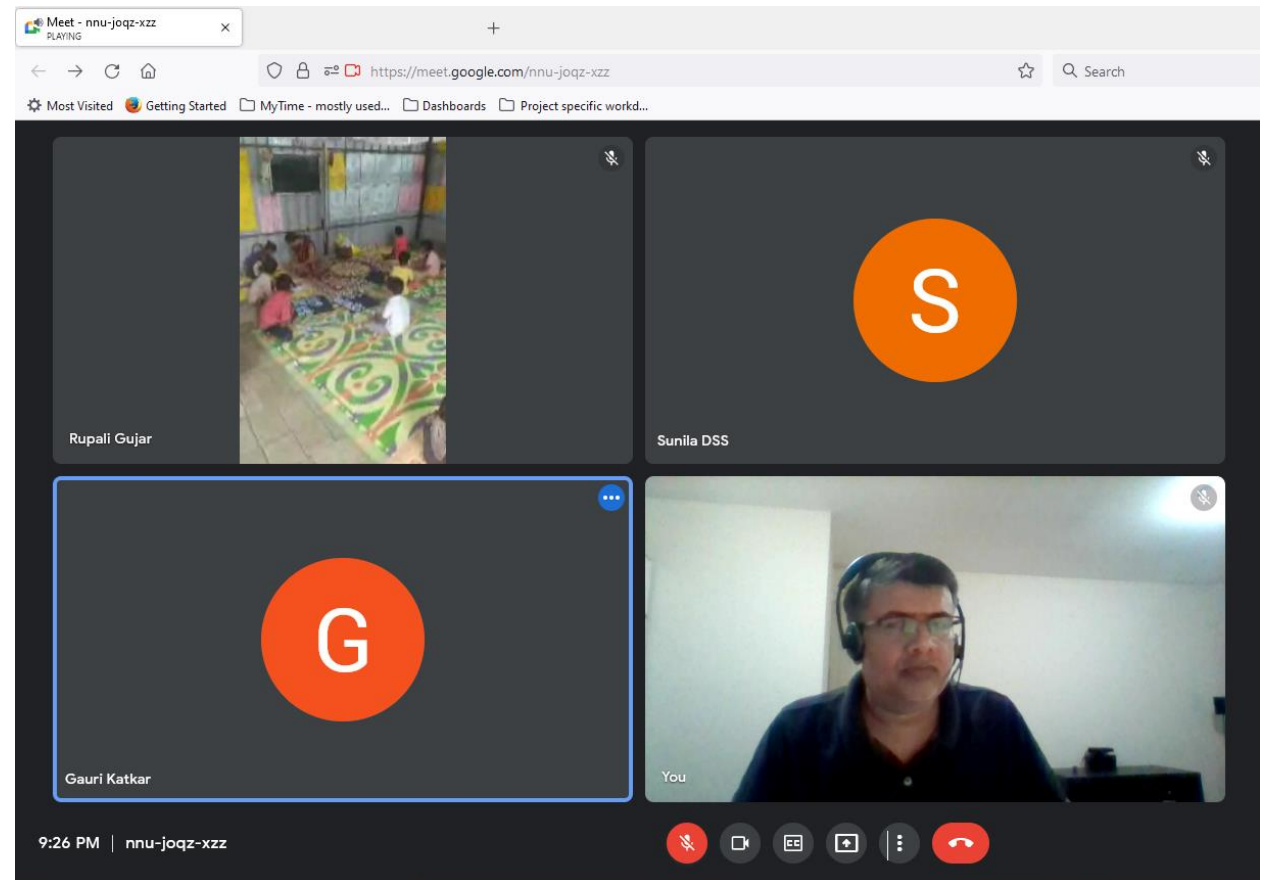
Meet - nnu-joqz-xzz
PLAYING
×
+

https://meet.google.com/nnu-joqz-xzz

Search

Most Visited Getting Started MyTime - mostly used... Dashboards Project specific workd...

Rupali Gujar

S

Sunila DSS

G

Gauri Katkar

You

9:26 PM | nnu-joqz-xzz